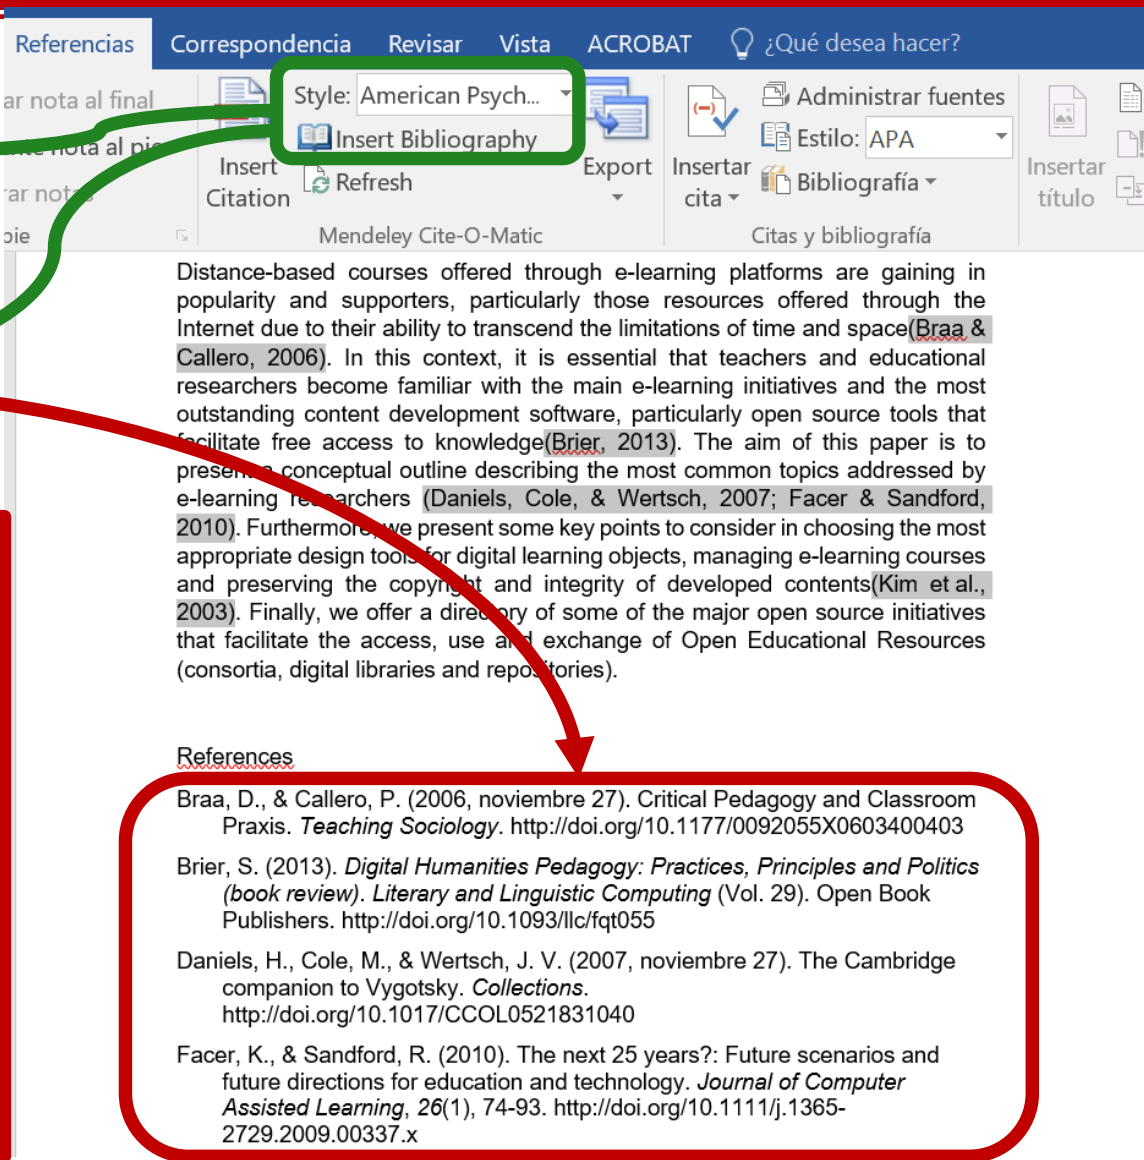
Referencias Correspondencia Revisar Vista ACROBAT ¿Qué desea hacer?

ar nota al final
nota al pie
ar nota
pie

Insert Citation
Style: American Psych...
Insert Bibliography
Refresh
Export
Mendeley Cite-O-Matic

Insertar cita
Administrar fuentes
Estilo: APA
Bibliografía
Citas y bibliografía

Insertar título

Distance-based courses offered through e-learning platforms are gaining in popularity and supporters, particularly those resources offered through the Internet due to their ability to transcend the limitations of time and space(Braa & Callero, 2006). In this context, it is essential that teachers and educational researchers become familiar with the main e-learning initiatives and the most outstanding content development software, particularly open source tools that facilitate free access to knowledge(Brier, 2013). The aim of this paper is to present a conceptual outline describing the most common topics addressed by e-learning researchers (Daniels, Cole, & Wertsch, 2007; Facer & Sandford, 2010). Furthermore, we present some key points to consider in choosing the most appropriate design tools for digital learning objects, managing e-learning courses and preserving the copyright and integrity of developed contents(Kim et al., 2003). Finally, we offer a directory of some of the major open source initiatives that facilitate the access, use and exchange of Open Educational Resources (consortia, digital libraries and repositories).

References

Braa, D., & Callero, P. (2006, noviembre 27). Critical Pedagogy and Classroom Praxis. *Teaching Sociology*. http://doi.org/10.1177/0092055X0603400403

Brier, S. (2013). *Digital Humanities Pedagogy: Practices, Principles and Politics (book review)*. *Literary and Linguistic Computing* (Vol. 29). Open Book Publishers. http://doi.org/10.1093/llc/fqt055

Daniels, H., Cole, M., & Wertsch, J. V. (2007, noviembre 27). The Cambridge companion to Vygotsky. *Collections*. http://doi.org/10.1017/CCOL0521831040

Facer, K., & Sandford, R. (2010). The next 25 years?: Future scenarios and future directions for education and technology. *Journal of Computer Assisted Learning*, *26*(1), 74-93. http://doi.org/10.1111/j.1365-2729.2009.00337.x